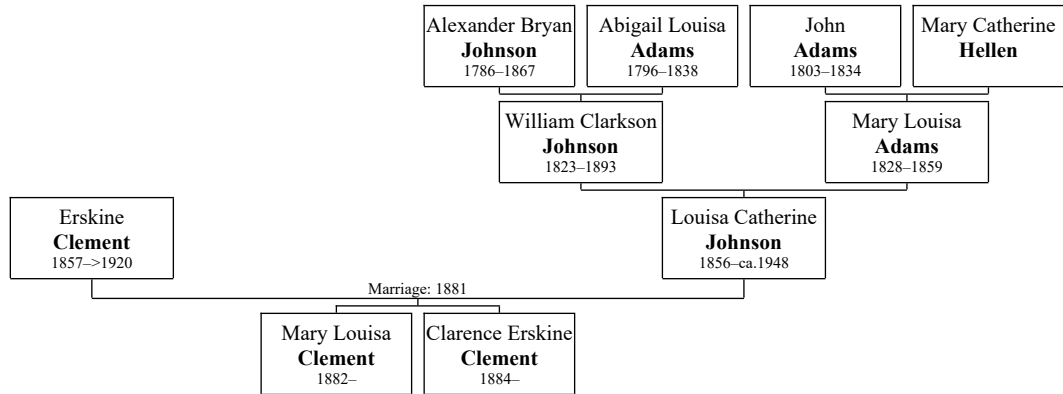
Alexander Bryan
**Johnson**
1786–1867

Abigail Louisa
**Adams**
1796–1838

John
**Adams**
1803–1834

Mary Catherine
**Hellen**

William Clarkson
**Johnson**
1823–1893

Mary Louisa
**Adams**
1828–1859

Erskine
**Clement**
1857–>1920

Louisa Catherine
**Johnson**
1856–ca.1948

Marriage: 1881

Mary Louisa
**Clement**
1882–

Clarence Erskine
**Clement**
1884–